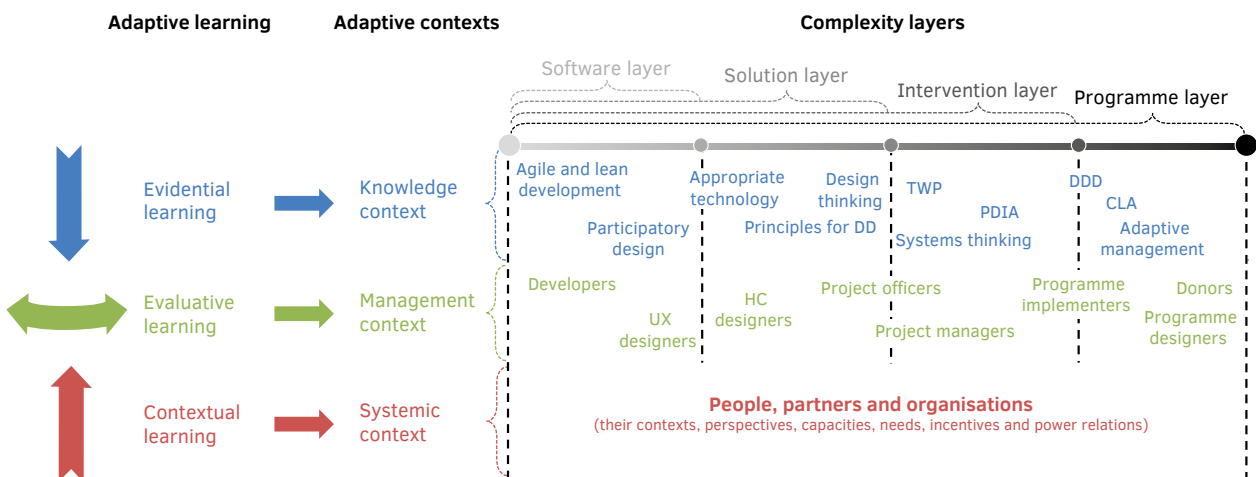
Adaptive learning

Adaptive contexts

Complexity layers

Software layer

Solution layer

Intervention layer

Programme layer

Evidential learning

Knowledge context

Agile and lean development

Appropriate technology

Design thinking

TWP

DDD

CLA

PDIA

Participatory design

Principles for DD

Systems thinking

Adaptive management

Evaluative learning

Management context

Developers

UX designers

HC designers

Project officers

Project managers

Programme implementers

Donors

Programme designers

Contextual learning

Systemic context

People, partners and organisations

(their contexts, perspectives, capacities, needs, incentives and power relations)